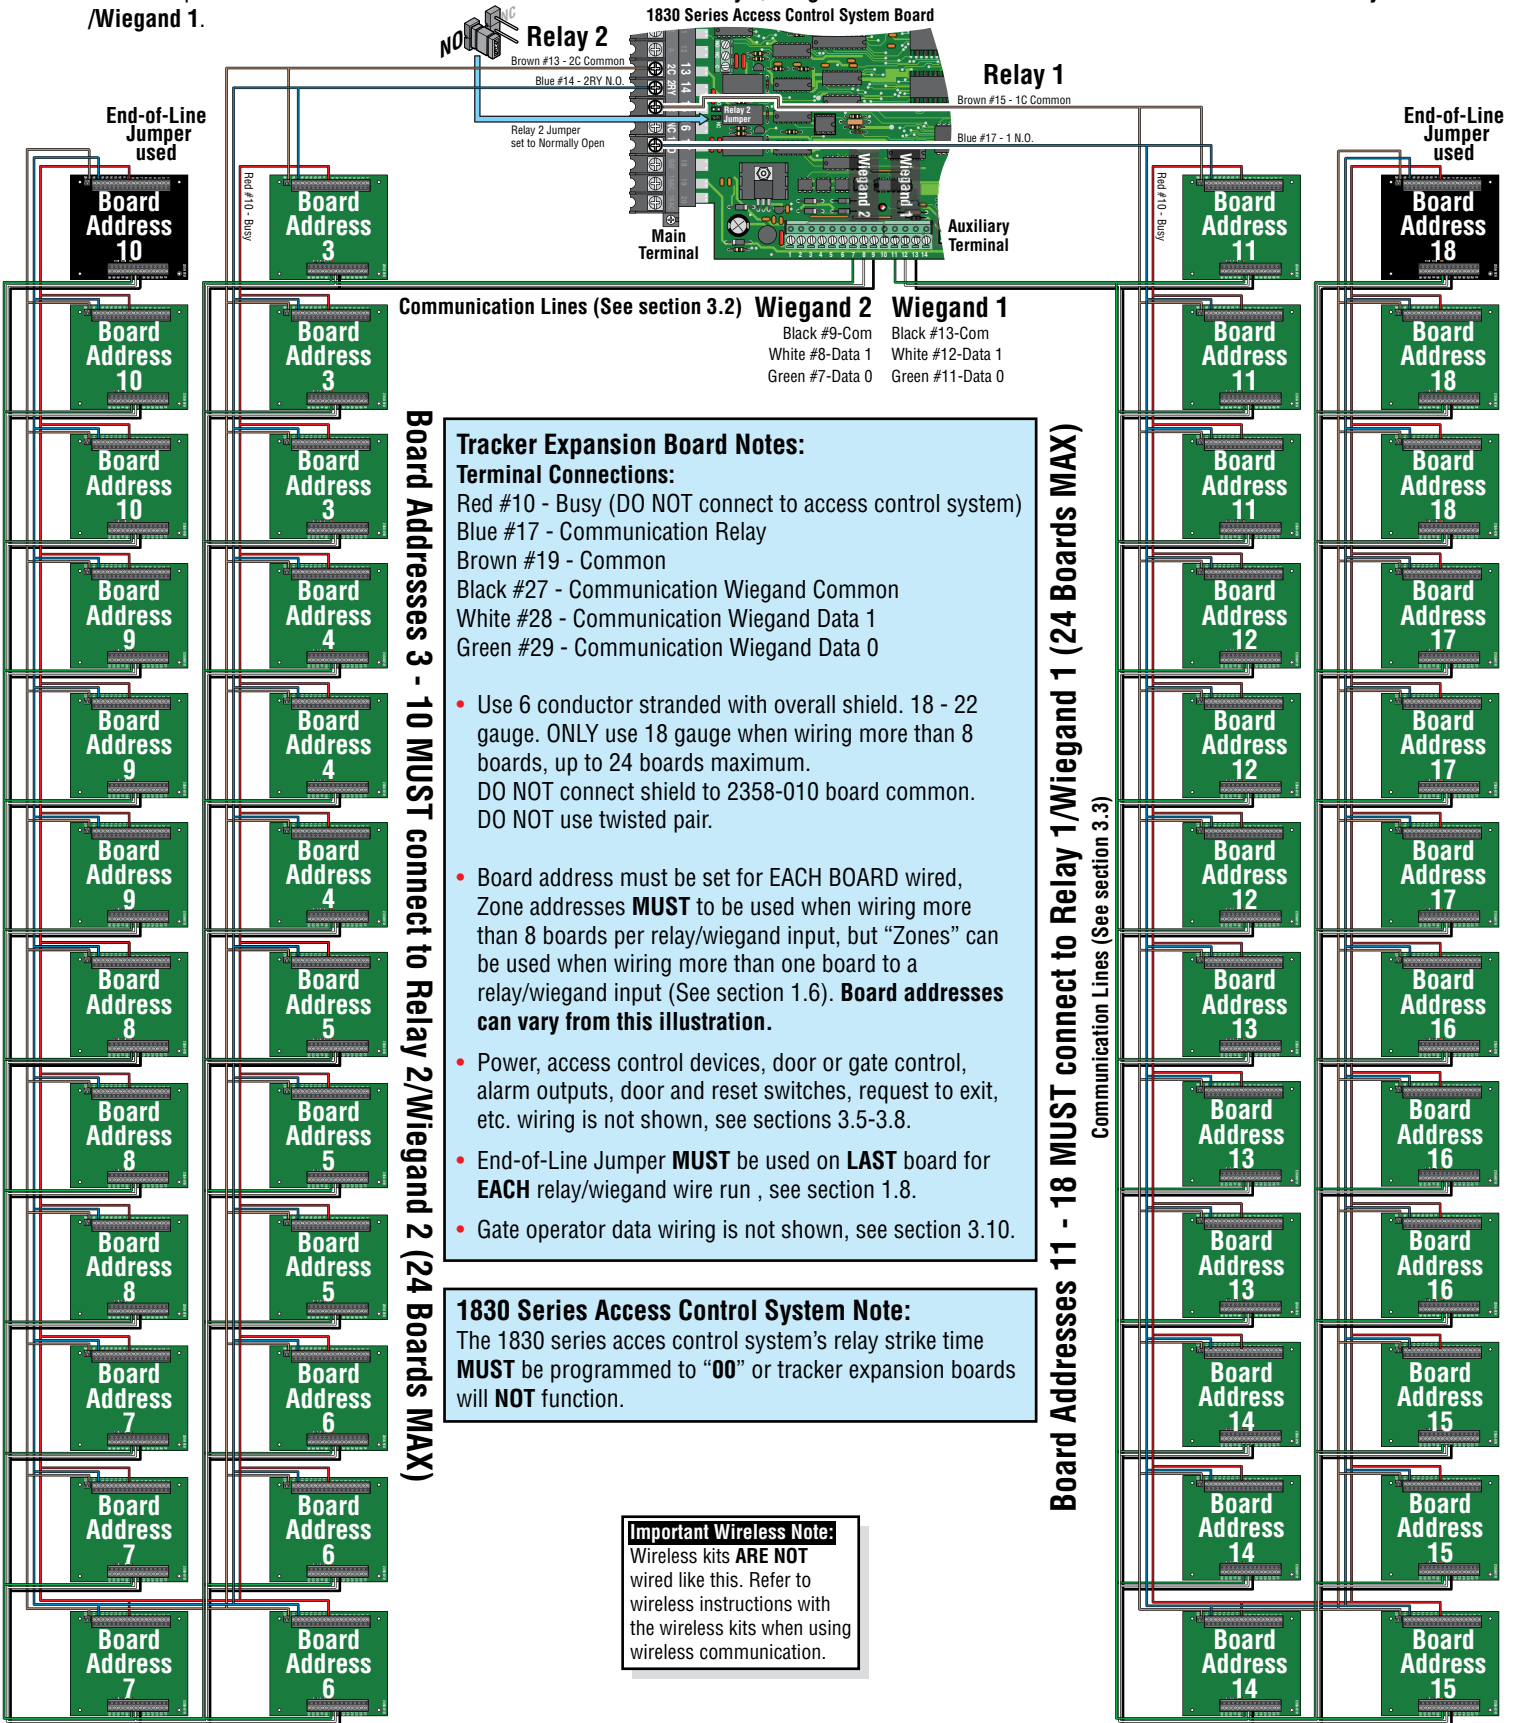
/Wiegand 1.

1830 Series Access Control System Board

Relay 2
NO NC
Brown #13 - 2C Common
Blue #14 - 2RY N.O.
Relay 2 Jumper set to Normally Open

Relay 1
Brown #15 - 1C Common
Blue #17 - 1 N.O.

Relay 2 Jumper

Wiegand 2
Wiegand 1

Main Terminal

Auxiliary Terminal

End-of-Line Jumper used

End-of-Line Jumper used

Red #10 - Busy

Red #10 - Busy

Board Address 10

Board Address 3

Board Address 11

Board Address 18

Communication Lines (See section 3.2)

Wiegand 2
Black #9-Com
White #8-Data 1
Green #7-Data 0

Wiegand 1
Black #13-Com
White #12-Data 1
Green #11-Data 0

Board Address 10
Board Address 10
Board Address 9
Board Address 9
Board Address 9
Board Address 8
Board Address 8
Board Address 8
Board Address 7
Board Address 7
Board Address 7

Board Address 3
Board Address 3
Board Address 4
Board Address 4
Board Address 4
Board Address 5
Board Address 5
Board Address 5
Board Address 6
Board Address 6
Board Address 6

Board Addresses 3 - 10 MUST connect to Relay 2/Wiegand 2 (24 Boards MAX)

Tracker Expansion Board Notes:
Terminal Connections:
Red #10 - Busy (DO NOT connect to access control system)
Blue #17 - Communication Relay
Brown #19 - Common
Black #27 - Communication Wiegand Common
White #28 - Communication Wiegand Data 1
Green #29 - Communication Wiegand Data 0

• Use 6 conductor stranded with overall shield. 18 - 22 gauge. ONLY use 18 gauge when wiring more than 8 boards, up to 24 boards maximum.
DO NOT connect shield to 2358-010 board common.
DO NOT use twisted pair.

• Board address must be set for EACH BOARD wired, Zone addresses **MUST** to be used when wiring more than 8 boards per relay/wiegand input, but “Zones” can be used when wiring more than one board to a relay/wiegand input (See section 1.6). **Board addresses can vary from this illustration.**

• Power, access control devices, door or gate control, alarm outputs, door and reset switches, request to exit, etc. wiring is not shown, see sections 3.5-3.8.

• End-of-Line Jumper **MUST** be used on **LAST** board for **EACH** relay/wiegand wire run , see section 1.8.

• Gate operator data wiring is not shown, see section 3.10.

1830 Series Access Control System Note:
The 1830 series acces control system’s relay strike time **MUST** be programmed to “**00**” or tracker expansion boards will **NOT** function.

Important Wireless Note:
Wireless kits **ARE NOT** wired like this. Refer to wireless instructions with the wireless kits when using wireless communication.

Board Addresses 11 - 18 MUST connect to Relay 1/Wiegand 1 (24 Boards MAX)

Communication Lines (See section 3.3)

Board Address 11
Board Address 11
Board Address 12
Board Address 12
Board Address 12
Board Address 13
Board Address 13
Board Address 13
Board Address 14
Board Address 14
Board Address 14

Board Address 18
Board Address 18
Board Address 17
Board Address 17
Board Address 17
Board Address 16
Board Address 16
Board Address 16
Board Address 15
Board Address 15
Board Address 15